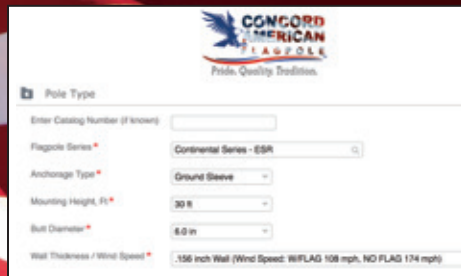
CONCORD AMERICAN FLAGPOLE

Pride. Quality. Tradition.

Pole Type

Enter Catalog Number (if known)

Flagpole Series*
Continental Series - ESR

Anchorage Type*
Ground Sleeve

Mounting Height, Ft*
30 ft

Butt Diameter*
6.0 in

Wall Thickness / Wind Speed*
.156 inch Wall (Wind Speed: W/FLAG 108 mph, NO FLAG 174 mph)